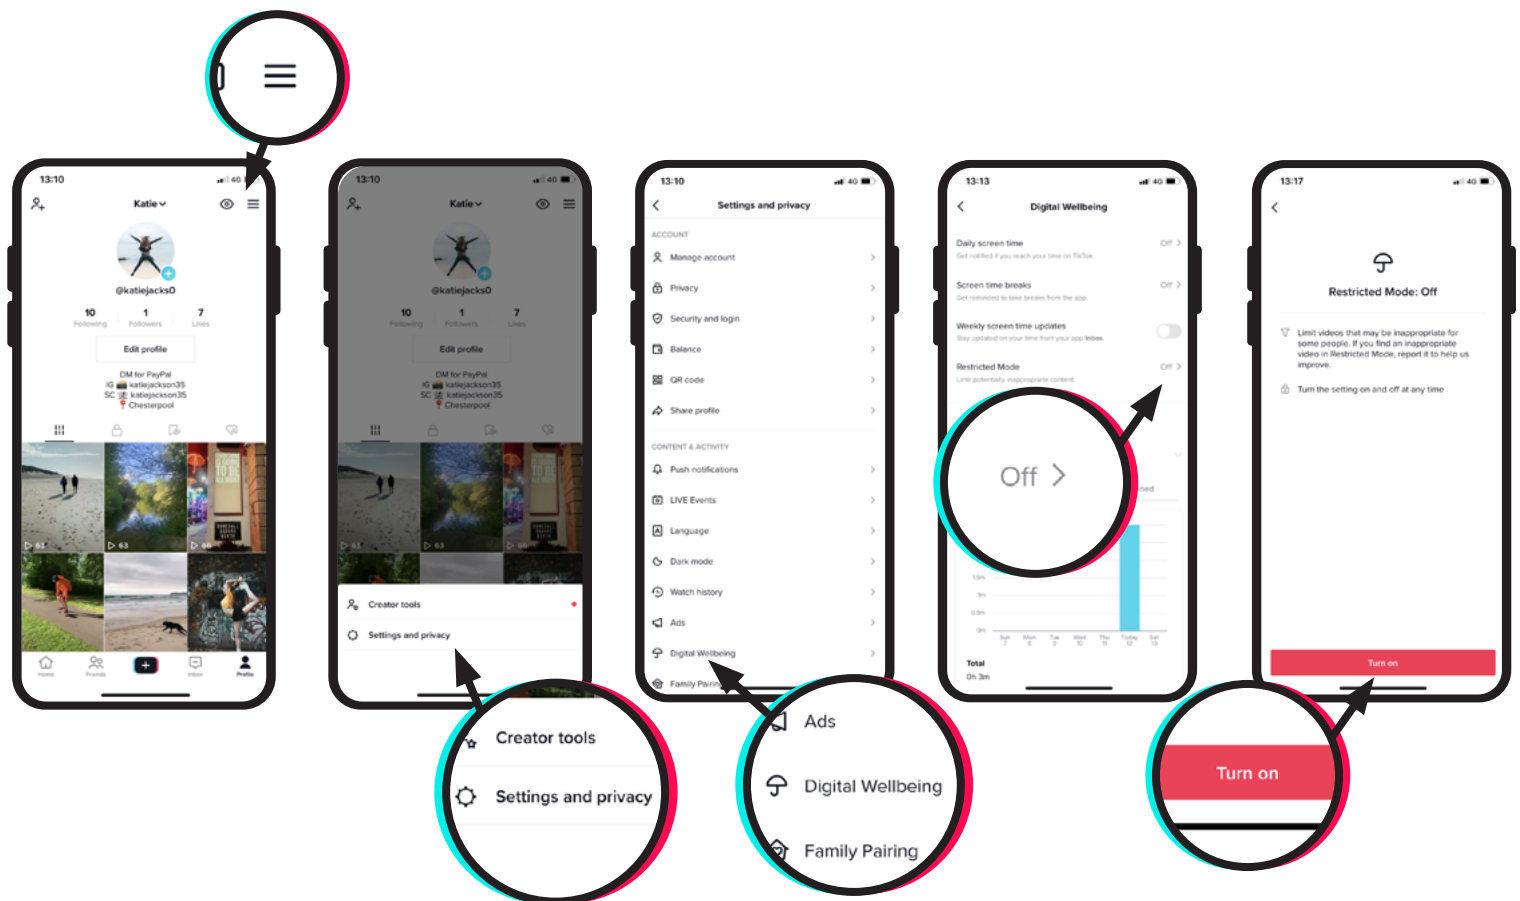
13:10
Katie
@katiejacks0
10 Following
1 Followers
7 Likes
Edit profile
DM for PayPal
IG katiejackson35
SC katiejackson35
Chesterpool
63
63
Home
Friends
Inbox
Profile

13:10
Katie
@katiejacks0
10 Following
1 Followers
7 Likes
Edit profile
DM for PayPal
IG katiejackson35
SC katiejackson35
Chesterpool
Creator tools
Settings and privacy

Creator tools
Settings and privacy

13:10
Settings and privacy
ACCOUNT
Manage account
Privacy
Security and login
Balance
QR code
Share profile
CONTENT & ACTIVITY
Push notifications
LIVE Events
Language
Dark mode
Watch history
Ads
Digital Wellbeing
Family Pairing

Ads
Digital Wellbeing
Family Pairing

13:13
Digital Wellbeing
Daily screen time
Off
Get notified if you reach your time on TikTok.
Screen time breaks
Off
Get reminded to take breaks from the app.
Weekly screen time updates
Stay updated on your time from your app inbox.
Restricted Mode
Off
Limit potentially inappropriate content.
Off
Total
0h 3m

13:17
Restricted Mode: Off
Limit videos that may be inappropriate for some people. If you find an inappropriate video in Restricted Mode, report it to help us improve.
Turn the setting on and off at any time
Turn on

Turn on